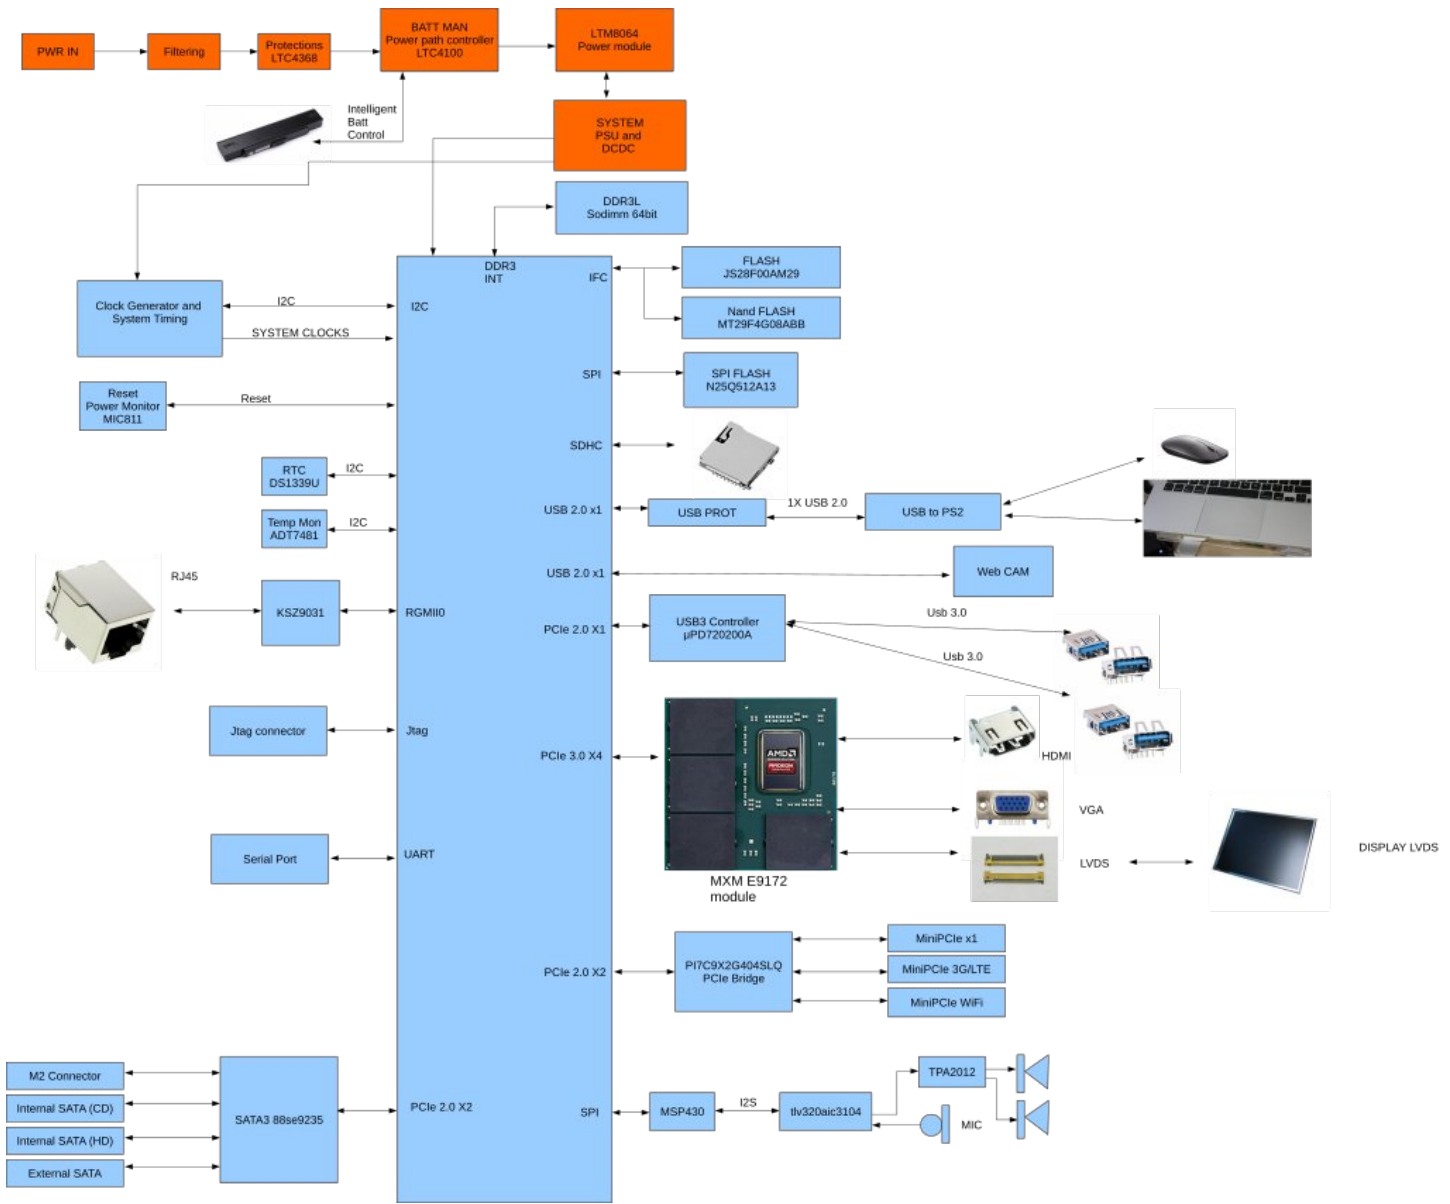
PWR IN
Filtering
Protections LTC4368
BATT MAN Power path controller LTC4100
LTM8064 Power module
Intelligent Batt Control
SYSTEM PSU and DCDC
DDR3L Sodimm 64bit
DDR3 INT
IFC
FLASH JS28F00AM29
Nand FLASH MT29F4G08ABB
Clock Generator and System Timing
I2C
I2C
SYSTEM CLOCKS
SPI
SPI FLASH N25Q512A13
Reset Power Monitor MIC811
Reset
SDHC
RTC DS1339U
I2C
USB 2.0 x1
USB PROT
1X USB 2.0
USB to PS2
Temp Mon ADT7481
I2C
RJ45
USB 2.0 x1
Web CAM
KSZ9031
RGMII0
PCIe 2.0 X1
USB3 Controller µPD720200A
Usb 3.0
Usb 3.0
Jtag connector
Jtag
PCIe 3.0 X4
HDMI
VGA
Serial Port
UART
LVDS
DISPLAY LVDS
MXM E9172 module
MiniPCIe x1
PCIe 2.0 X2
PI7C9X2G404SLQ PCIe Bridge
MiniPCIe 3G/LTE
MiniPCIe WiFi
M2 Connector
TPA2012
Internal SATA (CD)
SATA3 88se9235
PCIe 2.0 X2
SPI
MSP430
I2S
tlv320aic3104
MIC
Internal SATA (HD)
External SATA